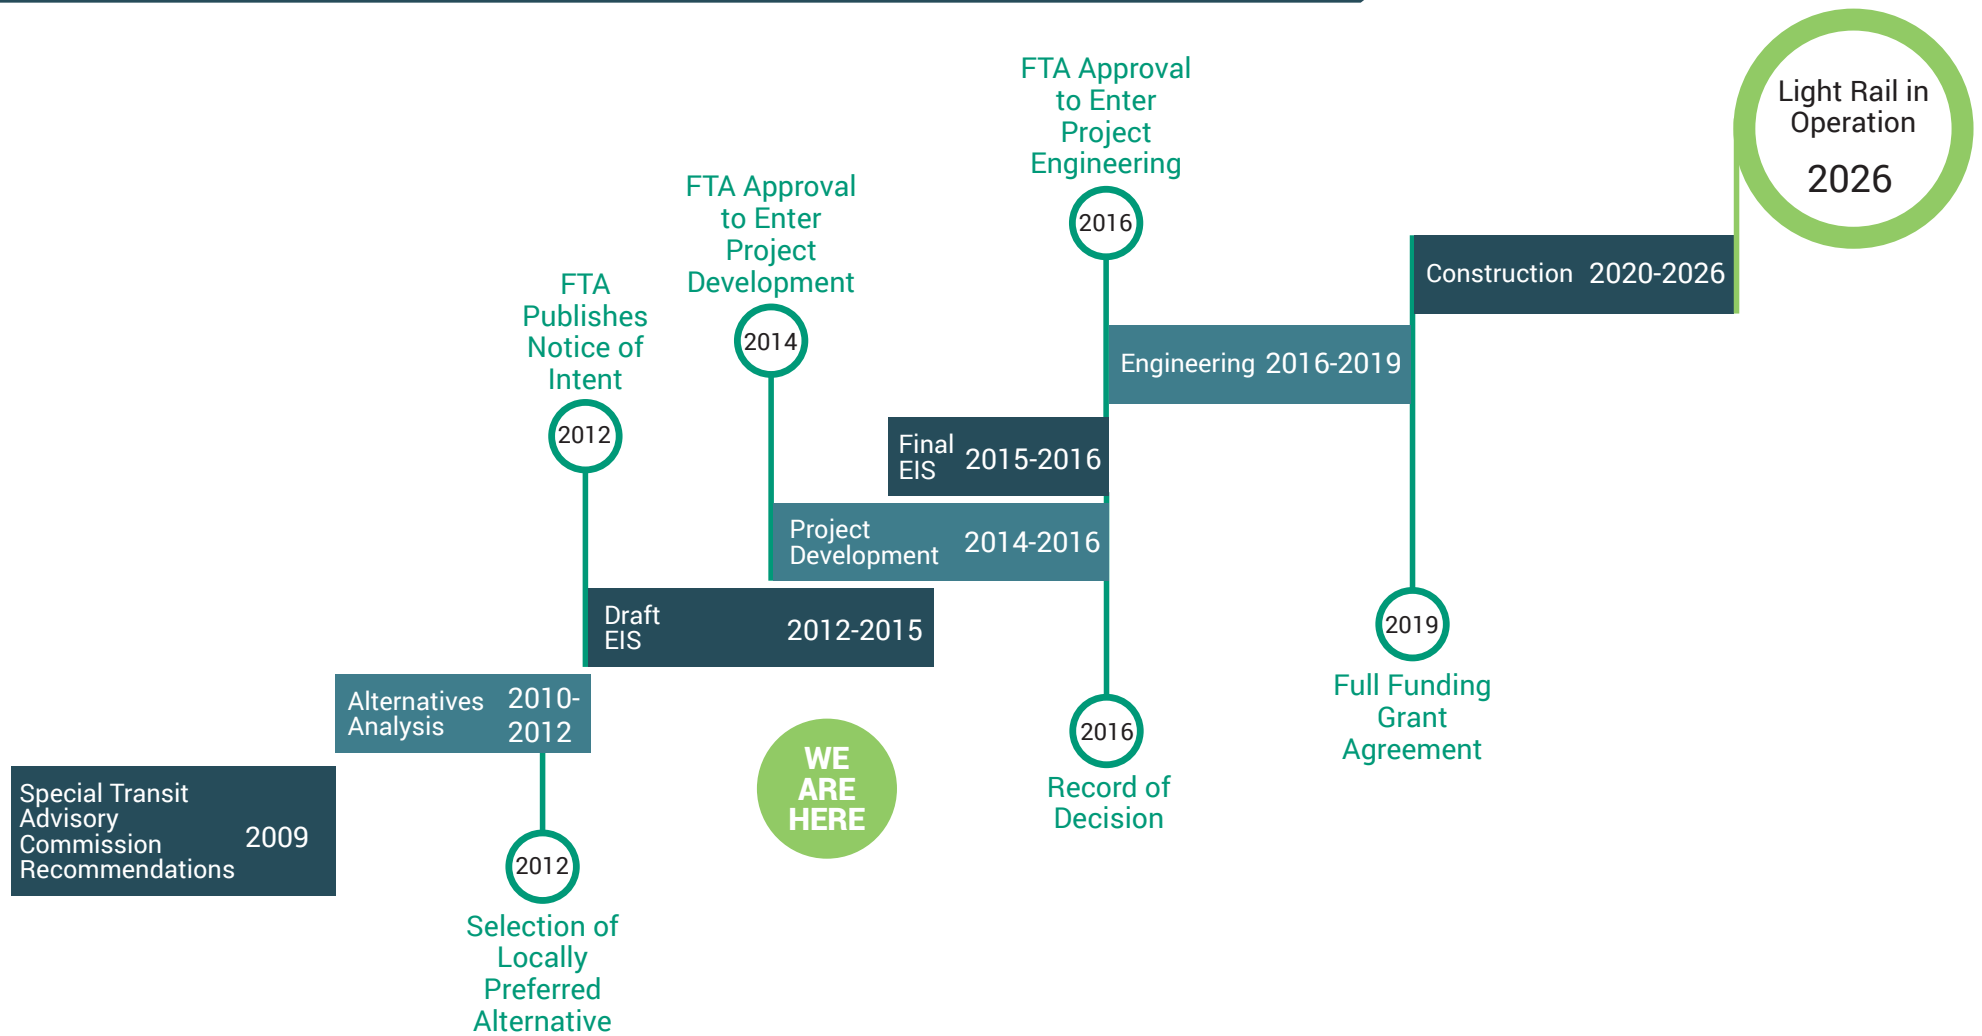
Light Rail in Operation
2026

FTA Approval to Enter Project Engineering
2016

FTA Approval to Enter Project Development
2014

FTA Publishes Notice of Intent
2012

Construction 2020-2026

Engineering 2016-2019

Final EIS 2015-2016

Project Development 2014-2016

Draft EIS 2012-2015

Alternatives Analysis 2010-2012

Special Transit Advisory Commission Recommendations 2009

WE ARE HERE

2012
Selection of Locally Preferred Alternative

2016
Record of Decision

2019
Full Funding Grant Agreement